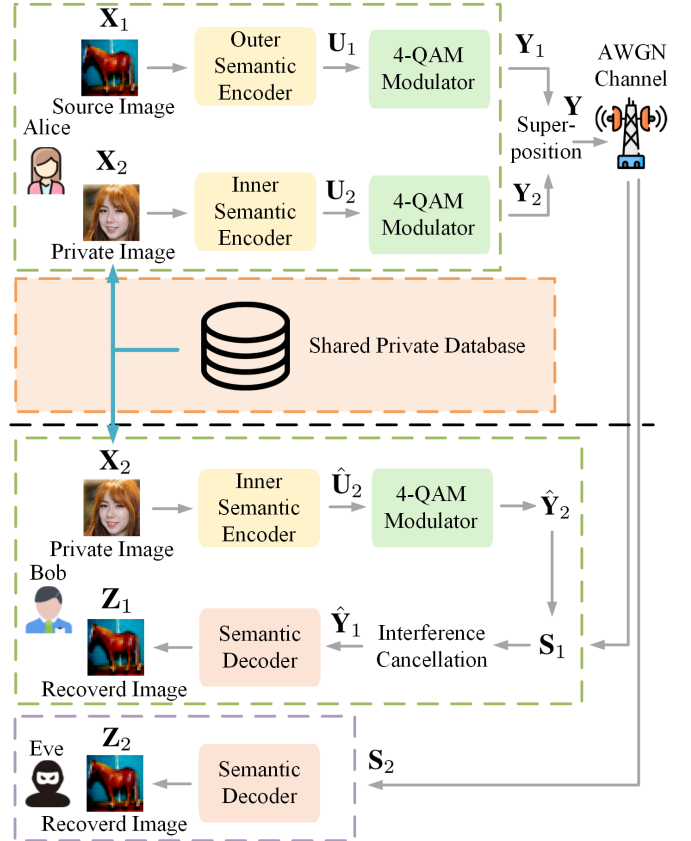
$\mathbf{X}_1$

Source Image

Alice

Outer Semantic Encoder

$\mathbf{U}_1$

4-QAM Modulator

$\mathbf{Y}_1$

AWGN Channel

$\mathbf{Y}$

Superposition

$\mathbf{X}_2$

Private Image

Inner Semantic Encoder

$\mathbf{U}_2$

4-QAM Modulator

$\mathbf{Y}_2$

Shared Private Database

$\mathbf{X}_2$

Private Image

Inner Semantic Encoder

$\hat{\mathbf{U}}_2$

4-QAM Modulator

$\hat{\mathbf{Y}}_2$

Bob

$\mathbf{Z}_1$

Recoverd Image

Semantic Decoder

$\hat{\mathbf{Y}}_1$

Interference Cancellation

$\mathbf{S}_1$

Eve

$\mathbf{Z}_2$

Recoverd Image

Semantic Decoder

$\mathbf{S}_2$